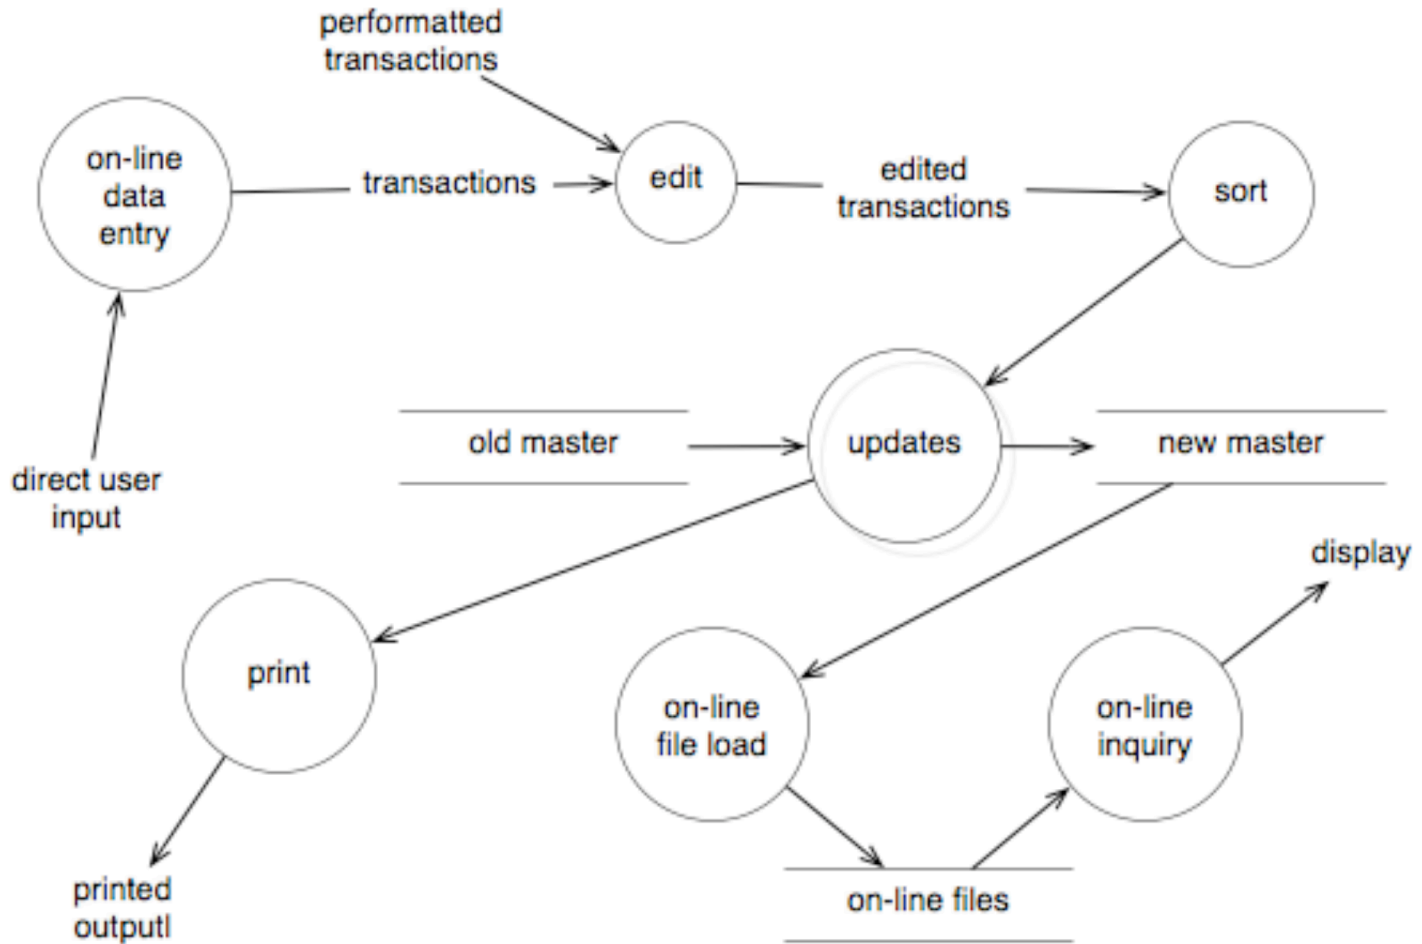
performatted transactions

on-line data entry

transactions

edit

edited transactions

sort

old master

updates

new master

direct user input

display

print

on-line file load

on-line inquiry

printed outputl

on-line files